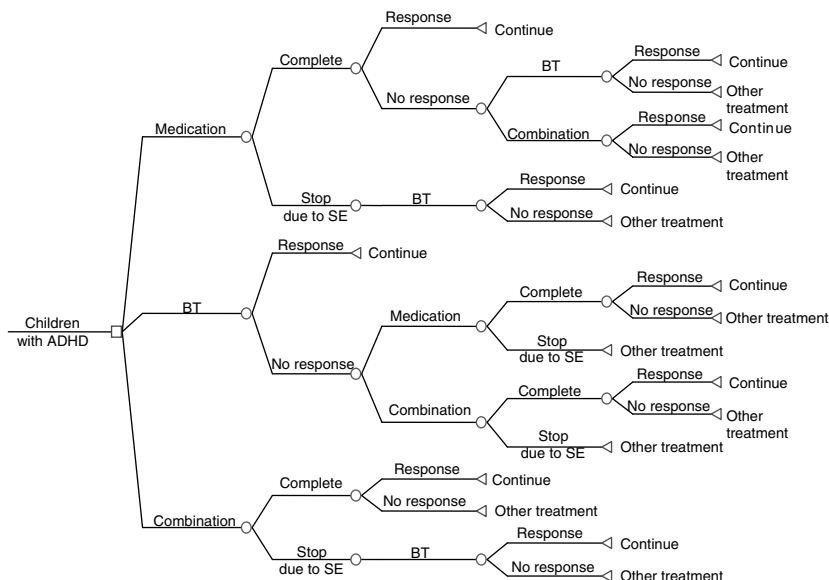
Children with ADHD

Medication
Complete
Response
Continue
No response
BT
Response
Continue
No response
Other treatment
Combination
Response
Continue
No response
Other treatment
Stop due to SE
BT
Response
Continue
No response
Other treatment

BT
Response
Continue
No response
Medication
Complete
Response
Continue
No response
Other treatment
Stop due to SE
Other treatment
Combination
Complete
Response
Continue
No response
Other treatment
Stop due to SE
Other treatment

Combination
Complete
Response
Continue
No response
Other treatment
Stop due to SE
BT
Response
Continue
No response
Other treatment